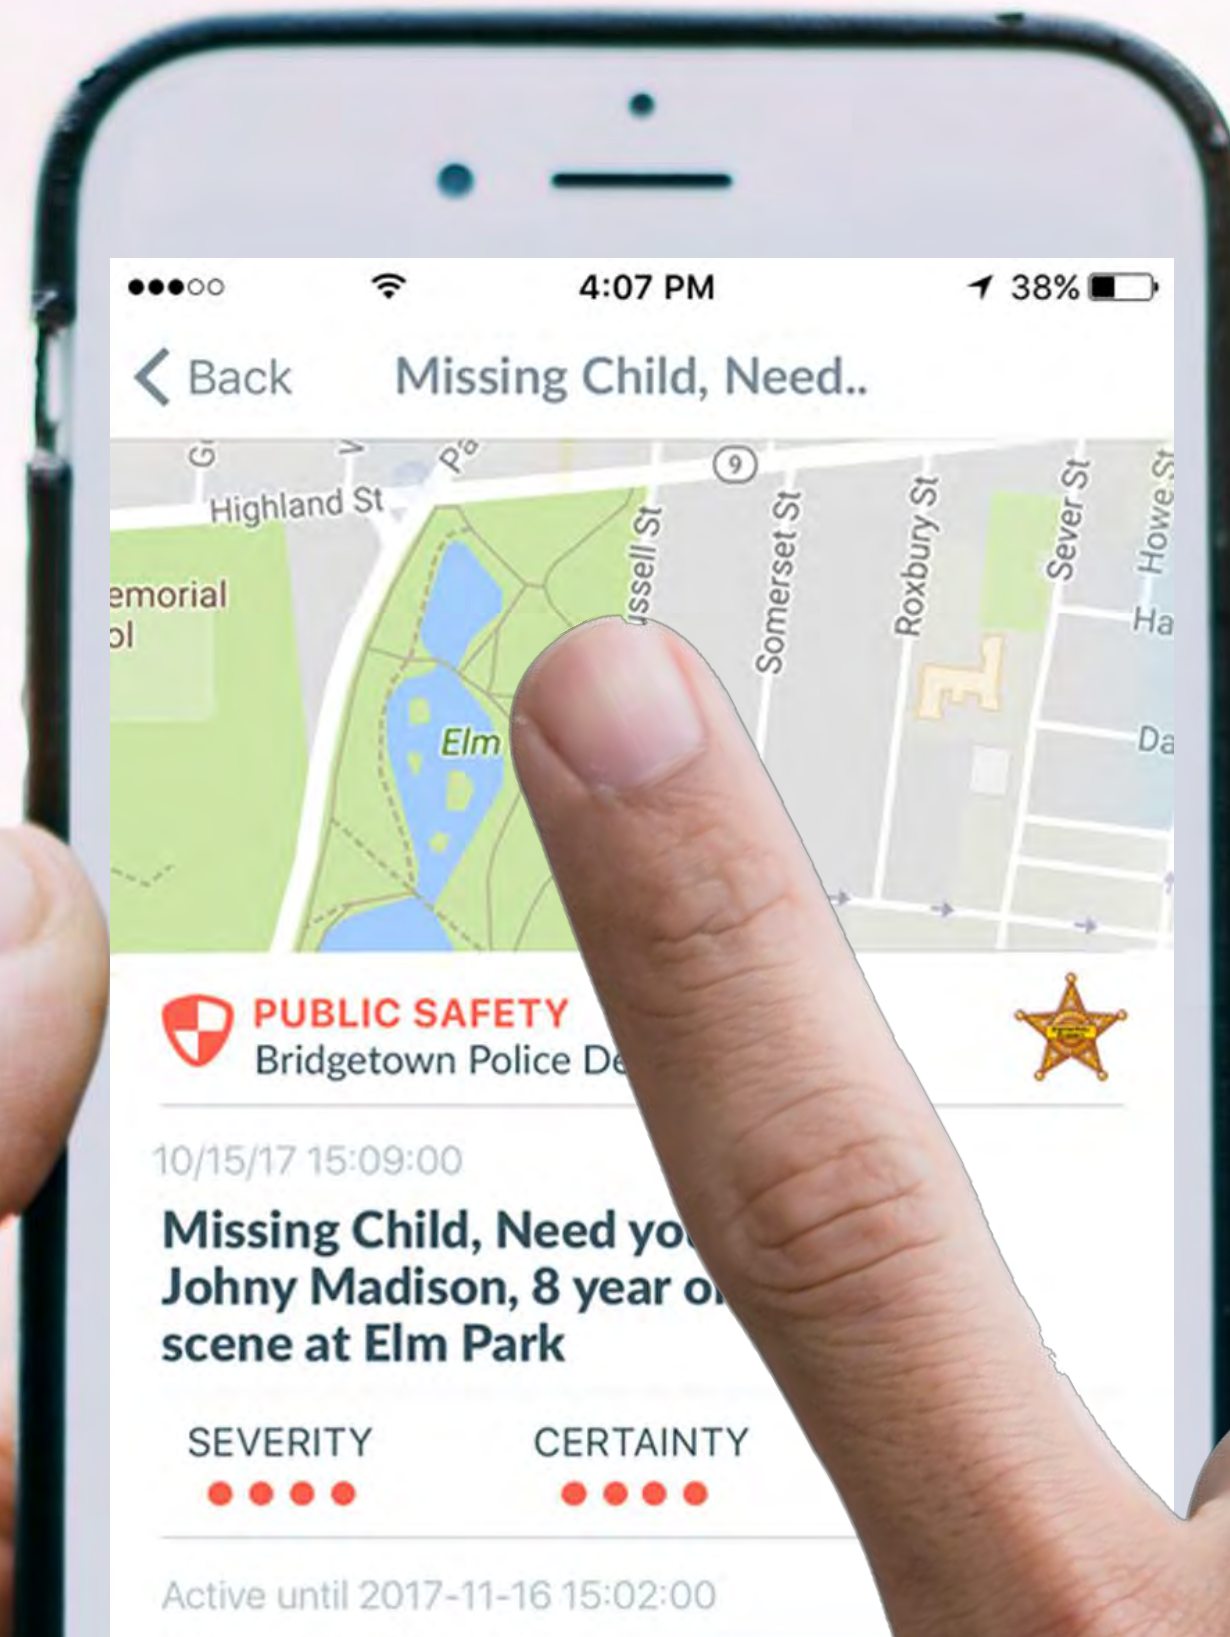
●●●○○ 4:07 PM 38%

Back Missing Child, Need..

Highland St
9
emorial
ol
Elm
ssell St
Somerset St
Roxbury St
Sever St
Howe St
Ha
Da

PUBLIC SAFETY
Bridgetown Police De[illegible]

10/15/17 15:09:00

Missing Child, Need yo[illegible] Johny Madison, 8 year o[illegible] scene at Elm Park

SEVERITY
CERTAINTY

Active until 2017-11-16 15:02:00